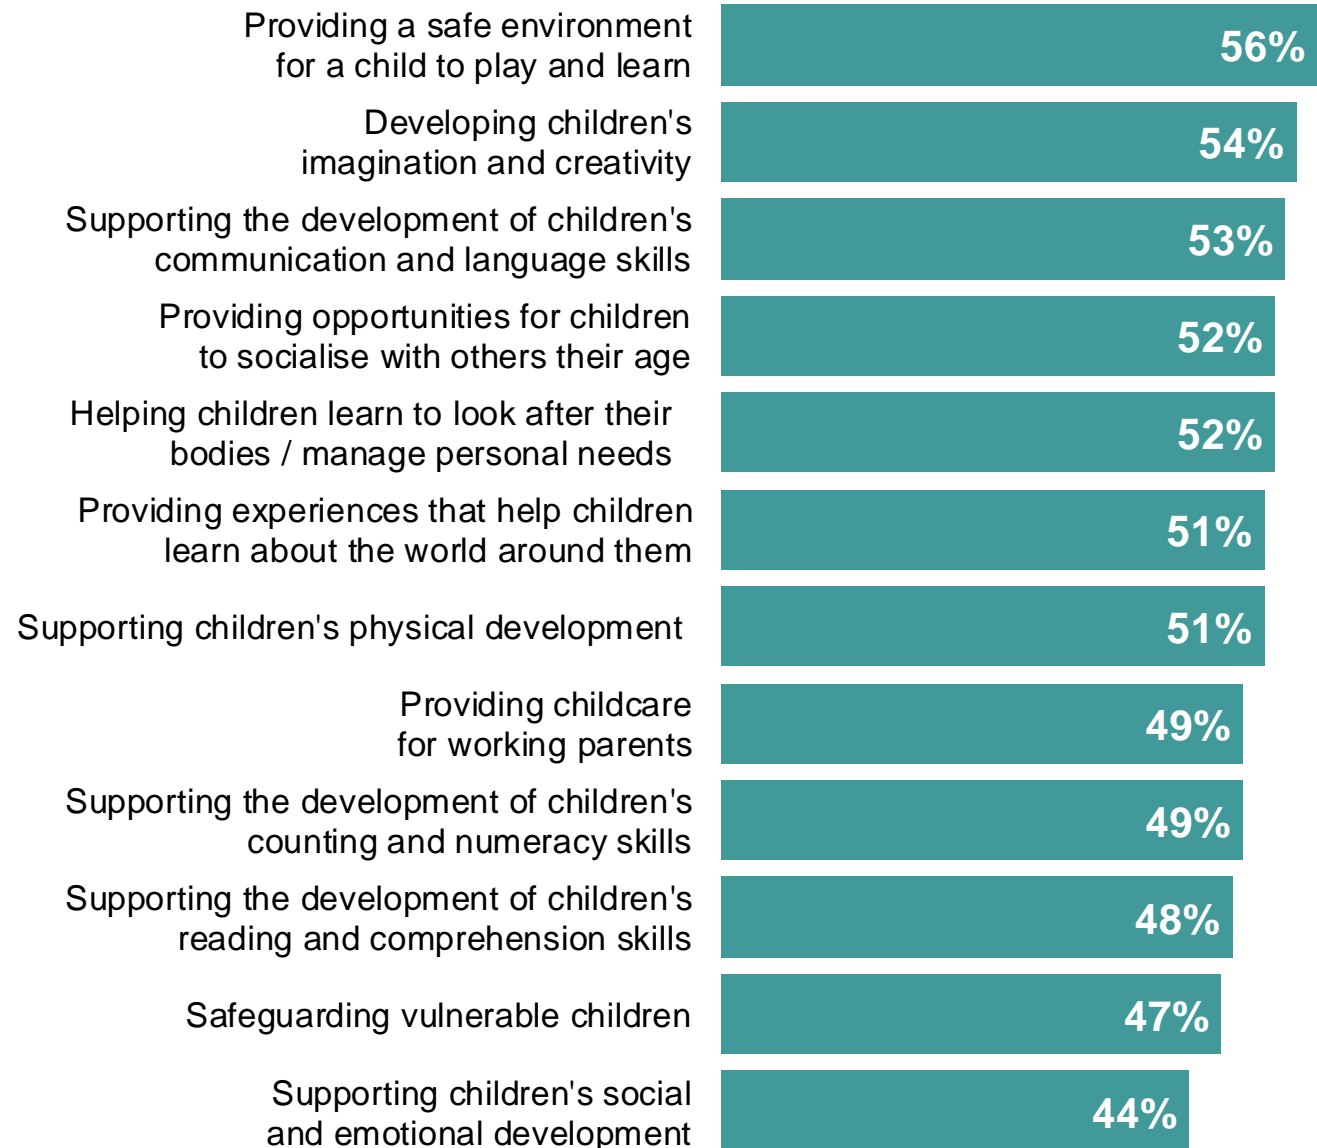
Providing a safe environment for a child to play and learn
56%

Developing children's imagination and creativity
54%

Supporting the development of children's communication and language skills
53%

Providing opportunities for children to socialise with others their age
52%

Helping children learn to look after their bodies / manage personal needs
52%

Providing experiences that help children learn about the world around them
51%

Supporting children's physical development
51%

Providing childcare for working parents
49%

Supporting the development of children's counting and numeracy skills
49%

Supporting the development of children's reading and comprehension skills
48%

Safeguarding vulnerable children
47%

Supporting children's social and emotional development
44%